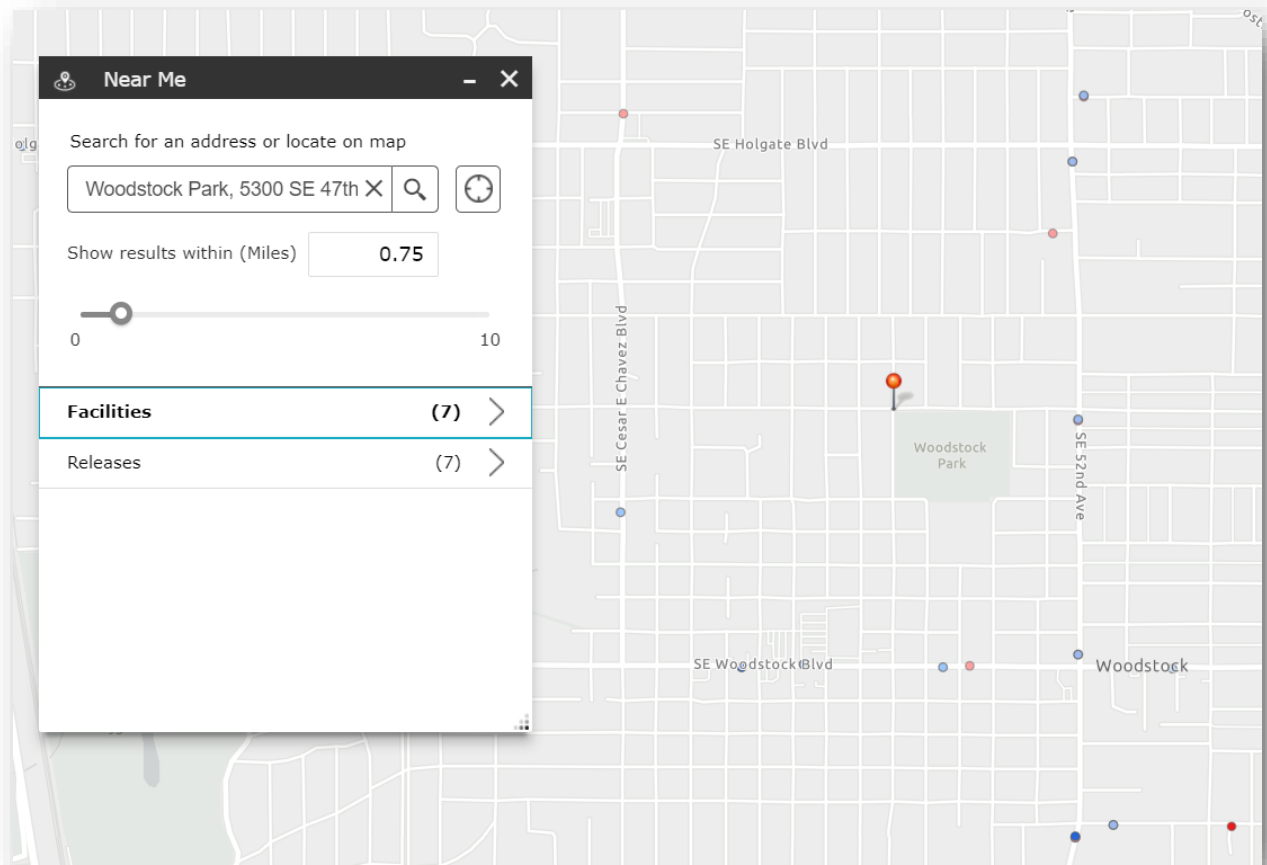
Near Me

Search for an address or locate on map

Woodstock Park, 5300 SE 47th

Show results within (Miles) 0.75

0 10

Facilities (7)

Releases (7)

SE Holgate Blvd

SE Cesar E Chavez Blvd

Woodstock Park

SE 52nd Ave

SE Woodstock Blvd

Woodstock